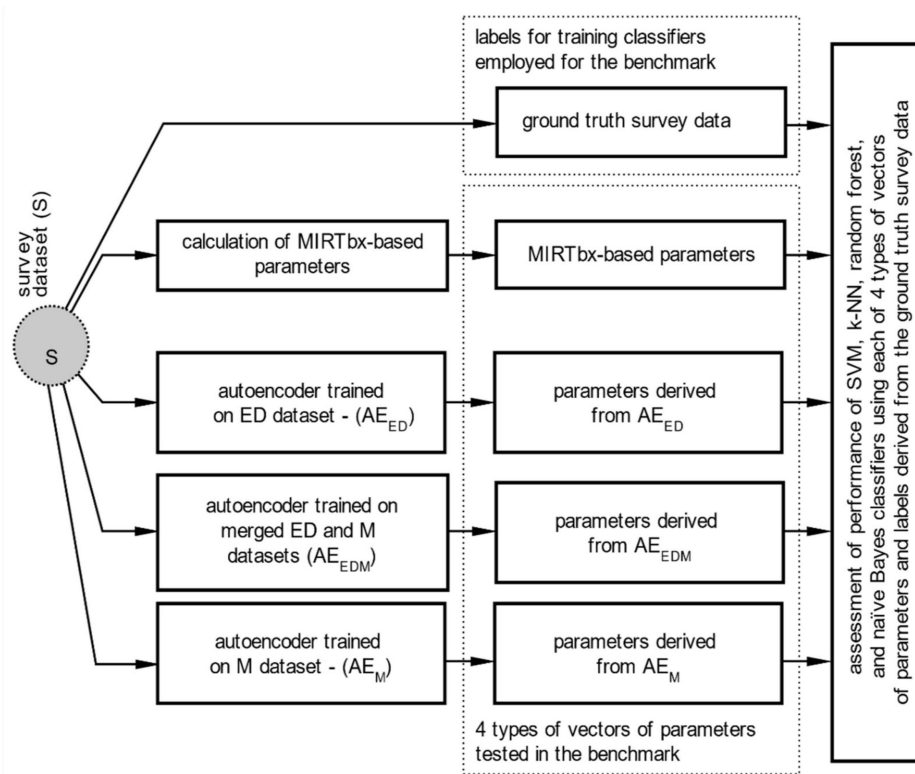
survey dataset (S)

S

labels for training classifiers employed for the benchmark

ground truth survey data

calculation of MIRTbx-based parameters

MIRTbx-based parameters

autoencoder trained on ED dataset - ($AE_{ED}$)

parameters derived from $AE_{ED}$

autoencoder trained on merged ED and M datasets ($AE_{EDM}$)

parameters derived from $AE_{EDM}$

autoencoder trained on M dataset - ($AE_{M}$)

parameters derived from $AE_{M}$

4 types of vectors of parameters tested in the benchmark

assessment of performance of SVM, k-NN, random forest, and naïve Bayes classifiers using each of 4 types of vectors of parameters and labels derived from the ground truth survey data